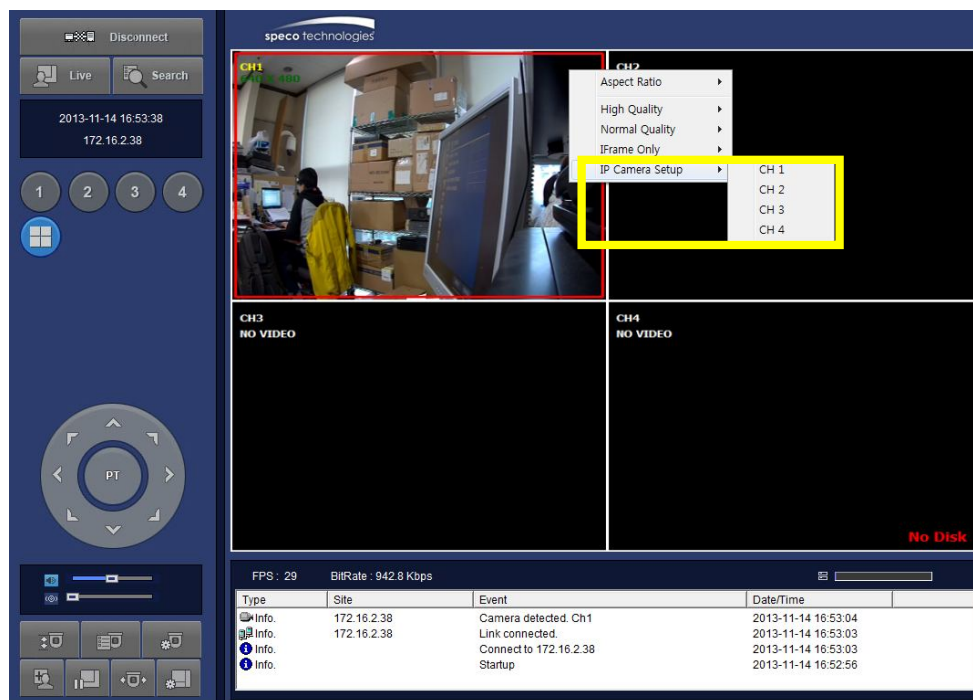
Disconnect

Live

Search

2013-11-14 16:53:38
172.16.2.38

1 2 3 4

PT

speco technologies

CH1
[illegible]

CH2

Aspect Ratio
High Quality
Normal Quality
IFrame Only
IP Camera Setup

CH 1
CH 2
CH 3
CH 4

CH3
NO VIDEO

CH4
NO VIDEO

No Disk

FPS : 29
BitRate : 942.8 Kbps

| Type | Site | Event | Date/Time |
|---|---|---|---|
| Info. | 172.16.2.38 | Camera detected. Ch1 | 2013-11-14 16:53:04 |
| Info. | 172.16.2.38 | Link connected. | 2013-11-14 16:53:03 |
| Info. | | Connect to 172.16.2.38 | 2013-11-14 16:53:03 |
| Info. | | Startup | 2013-11-14 16:52:56 |